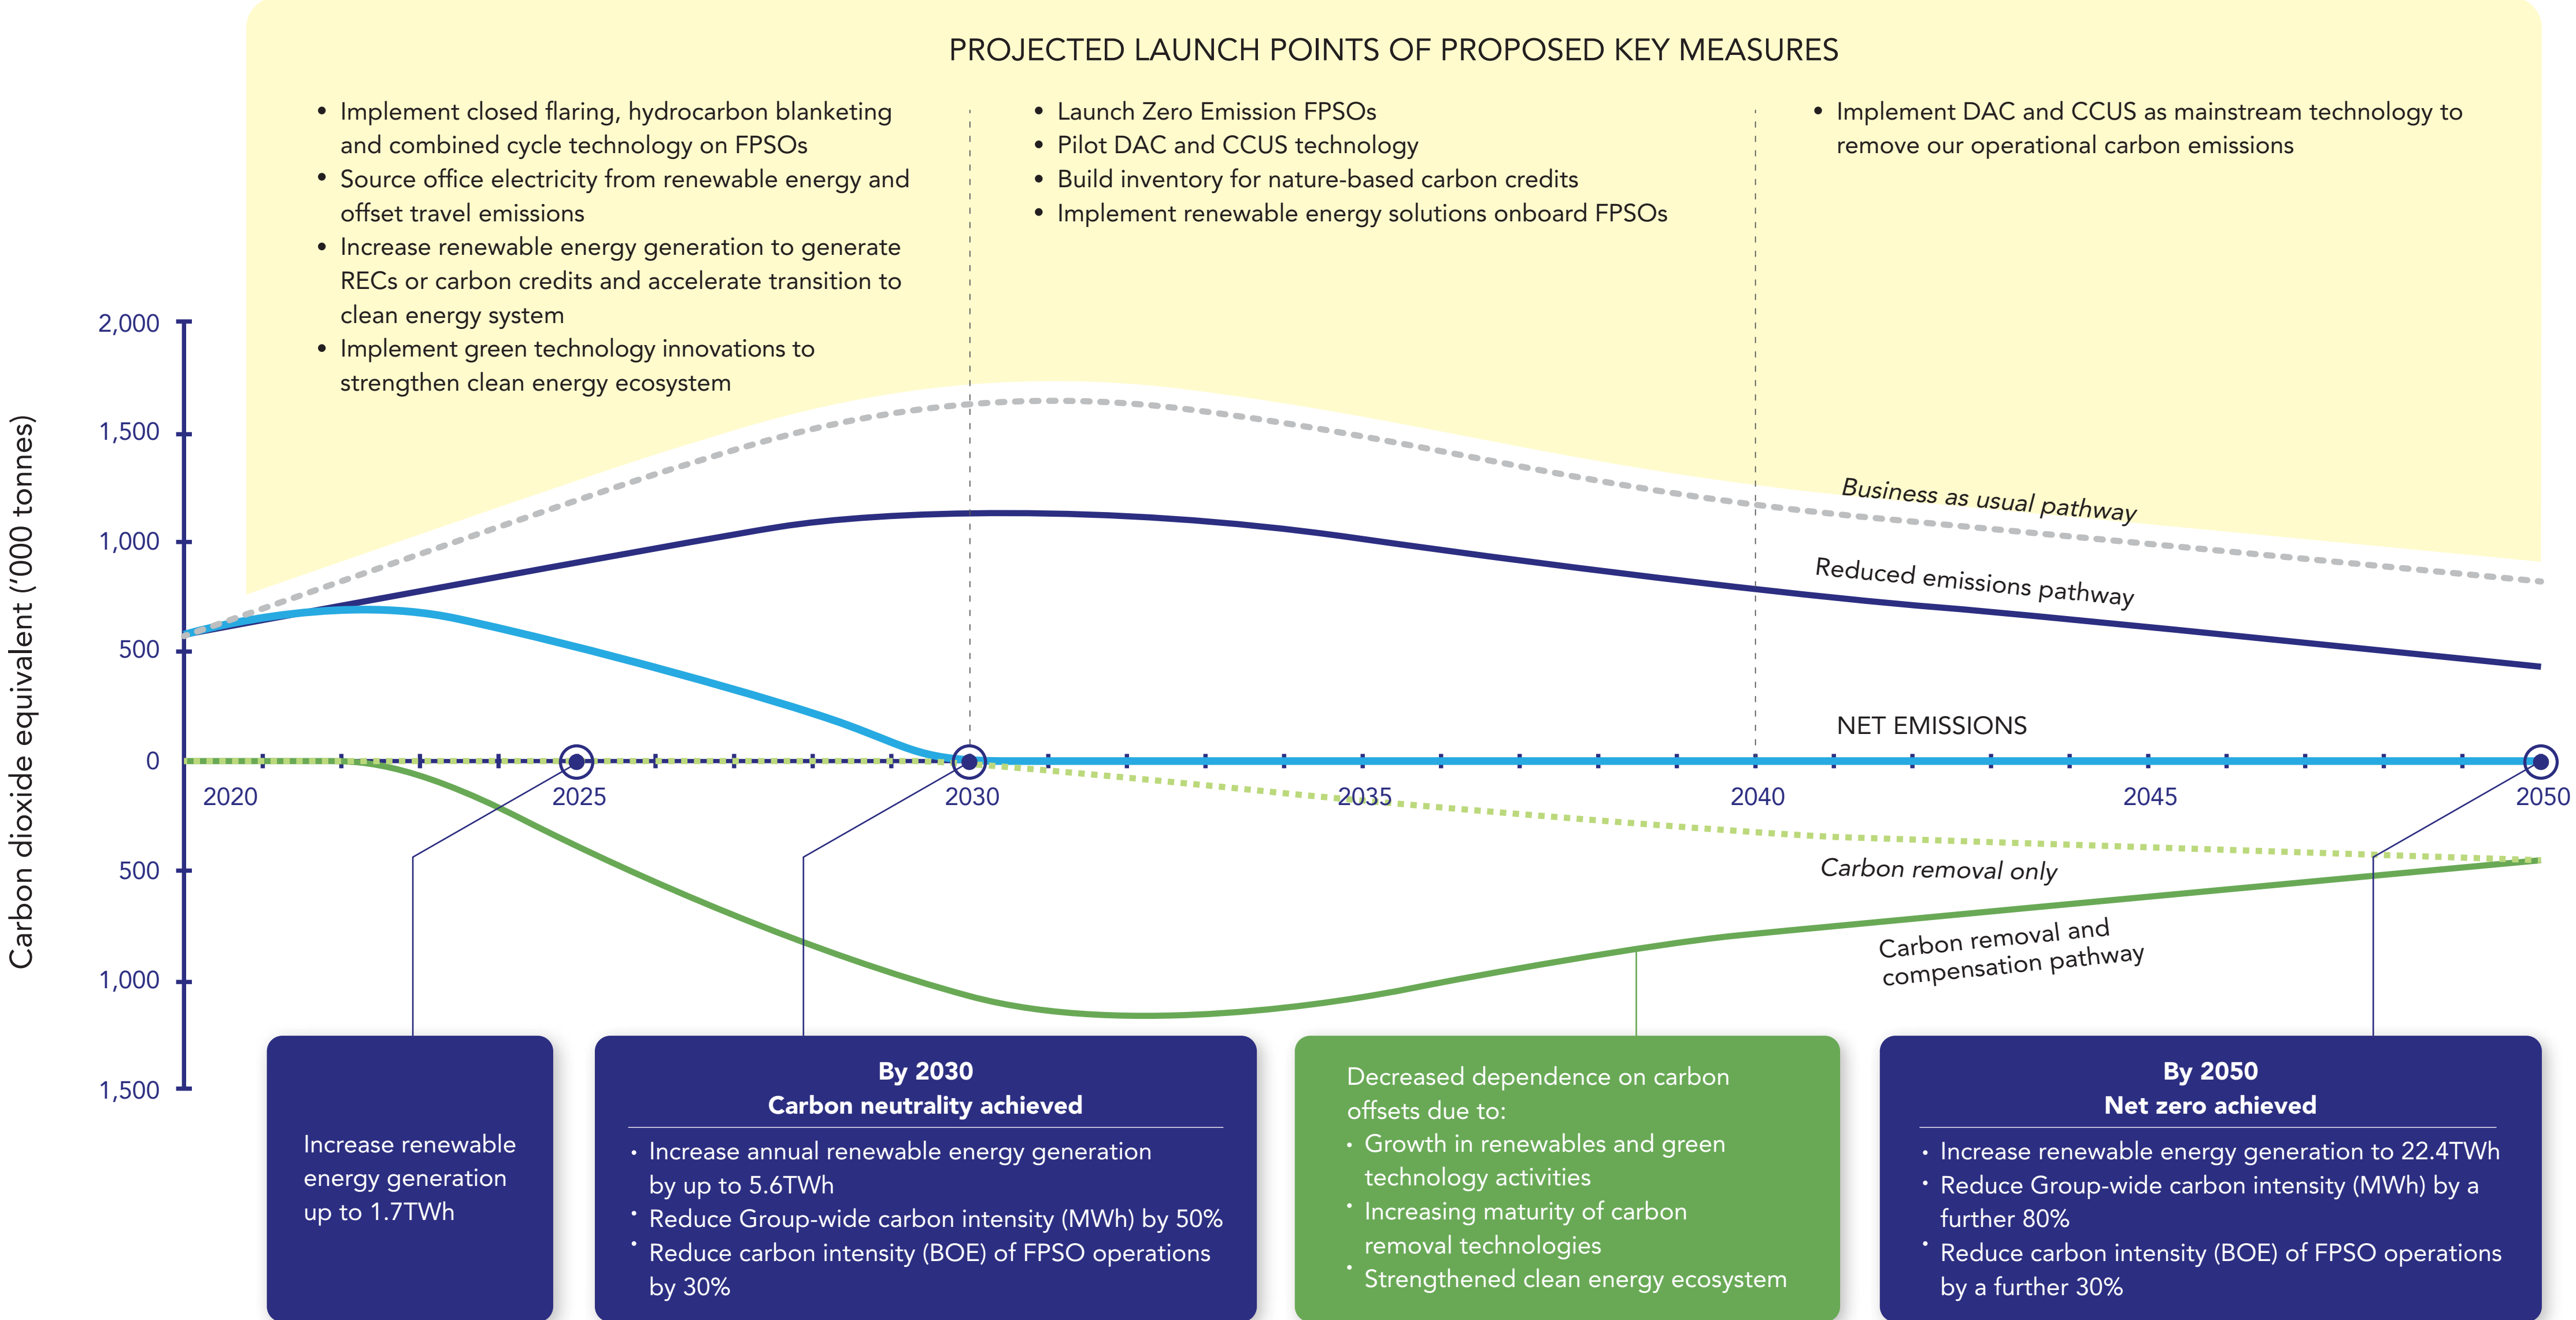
PROJECTED LAUNCH POINTS OF PROPOSED KEY MEASURES

• Implement closed flaring, hydrocarbon blanketing and combined cycle technology on FPSOs
• Source office electricity from renewable energy and offset travel emissions
• Increase renewable energy generation to generate RECs or carbon credits and accelerate transition to clean energy system
• Implement green technology innovations to strengthen clean energy ecosystem

• Launch Zero Emission FPSOs
• Pilot DAC and CCUS technology
• Build inventory for nature-based carbon credits
• Implement renewable energy solutions onboard FPSOs

• Implement DAC and CCUS as mainstream technology to remove our operational carbon emissions

Carbon dioxide equivalent ('000 tonnes)

2,000
1,500
1,000
500
0
500
1,000
1,500

2020 2025 2030 2035 2040 2045 2050

Business as usual pathway
Reduced emissions pathway
NET EMISSIONS
Carbon removal only
Carbon removal and compensation pathway

Increase renewable energy generation up to 1.7TWh

By 2030
Carbon neutrality achieved
• Increase annual renewable energy generation by up to 5.6TWh
• Reduce Group-wide carbon intensity (MWh) by 50%
• Reduce carbon intensity (BOE) of FPSO operations by 30%

Decreased dependence on carbon offsets due to:
• Growth in renewables and green technology activities
• Increasing maturity of carbon removal technologies
• Strengthened clean energy ecosystem

By 2050
Net zero achieved
• Increase renewable energy generation to 22.4TWh
• Reduce Group-wide carbon intensity (MWh) by a further 80%
• Reduce carbon intensity (BOE) of FPSO operations by a further 30%